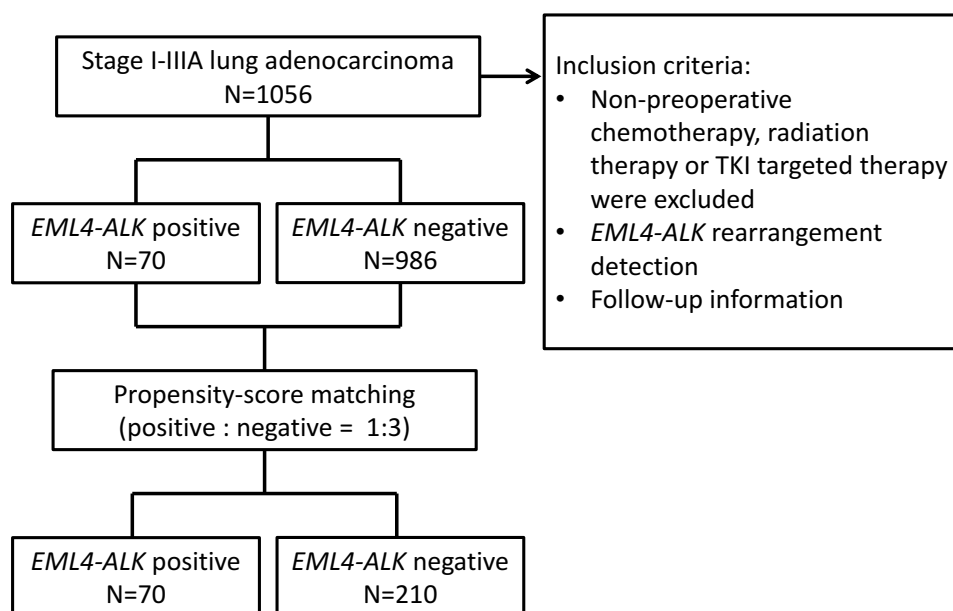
Stage I-IIIA lung adenocarcinoma
N=1056

Inclusion criteria:
• Non-preoperative chemotherapy, radiation therapy or TKI targeted therapy were excluded
• EML4-ALK rearrangement detection
• Follow-up information

EML4-ALK positive
N=70

EML4-ALK negative
N=986

Propensity-score matching
(positive : negative = 1:3)

EML4-ALK positive
N=70

EML4-ALK negative
N=210